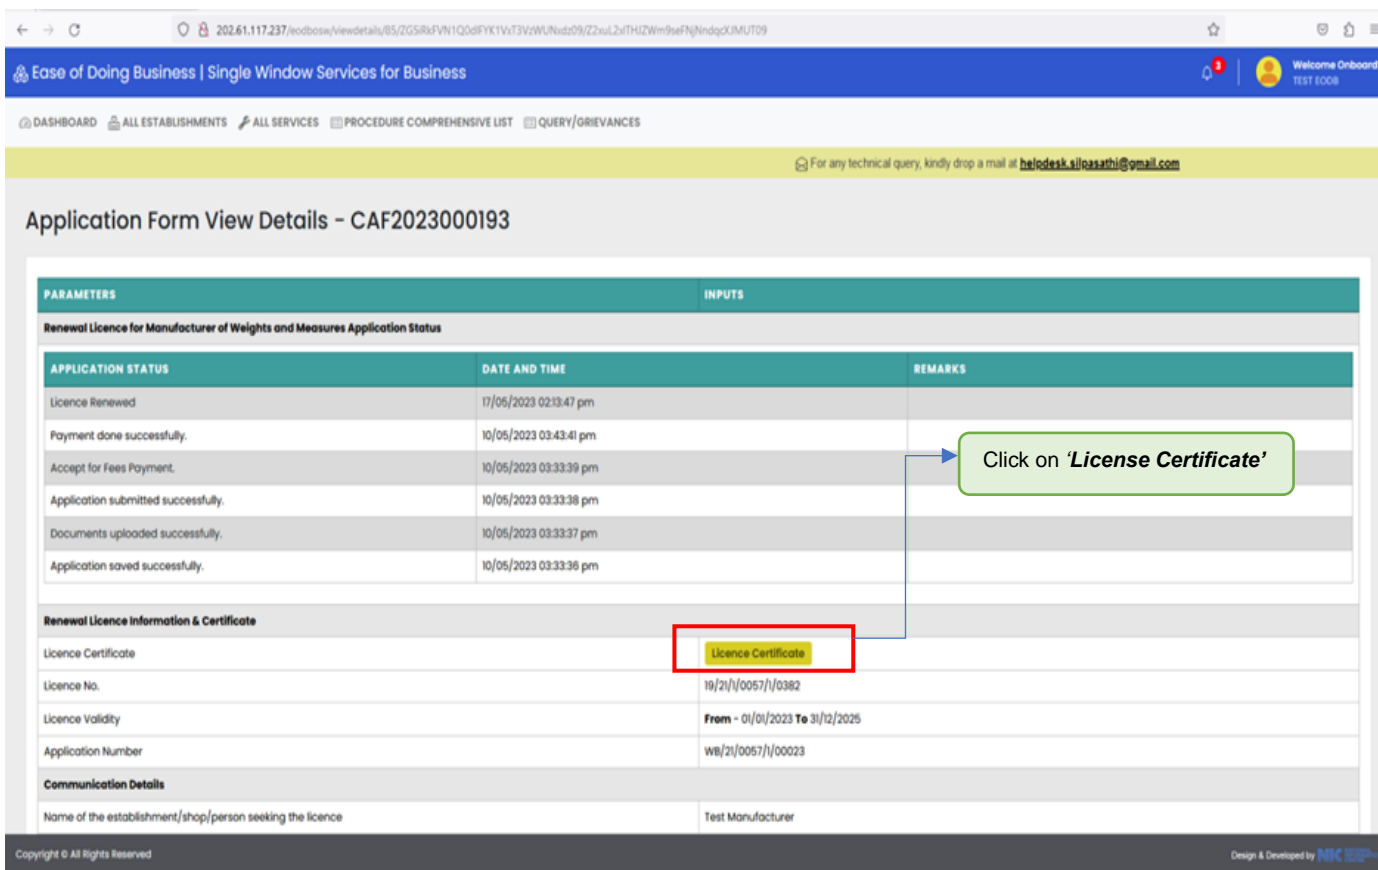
202.61.117.237/eodbosw/viewdetails/85/ZGSiRkFVN1Q0dFYK1VxT3VzWUNxdz09/Z2xuL2xlTHJZWm9seFNjNndqcXJMUT09

Ease of Doing Business | Single Window Services for Business

3

Welcome Onboard
TEST EODB

DASHBOARD ALL ESTABLISHMENTS ALL SERVICES PROCEDURE COMPREHENSIVE LIST QUERY/GRIEVANCES

For any technical query, kindly drop a mail at helpdesk.silpasathi@gmail.com

Application Form View Details - CAF2023000193

| PARAMETERS | INPUTS |
|---|---|
| Renewal Licence for Manufacturer of Weights and Measures Application Status | |

| APPLICATION STATUS | DATE AND TIME | REMARKS |
|---|---|---|
| Licence Renewed | 17/05/2023 02:13:47 pm | |
| Payment done successfully. | 10/05/2023 03:43:41 pm | |
| Accept for Fees Payment. | 10/05/2023 03:33:39 pm | |
| Application submitted successfully. | 10/05/2023 03:33:38 pm | |
| Documents uploaded successfully. | 10/05/2023 03:33:37 pm | |
| Application saved successfully. | 10/05/2023 03:33:36 pm | |

Click on 'License Certificate'

| | |
|---|---|
| Renewal Licence Information & Certificate | |
| Licence Certificate | Licence Certificate |
| Licence No. | 19/21/1/0057/1/0382 |
| Licence Validity | From - 01/01/2023 To 31/12/2025 |
| Application Number | WB/21/0057/1/00023 |
| Communication Details | |
| Name of the establishment/shop/person seeking the licence | Test Manufacturer |

Copyright © All Rights Reserved

Design & Developed by NIC